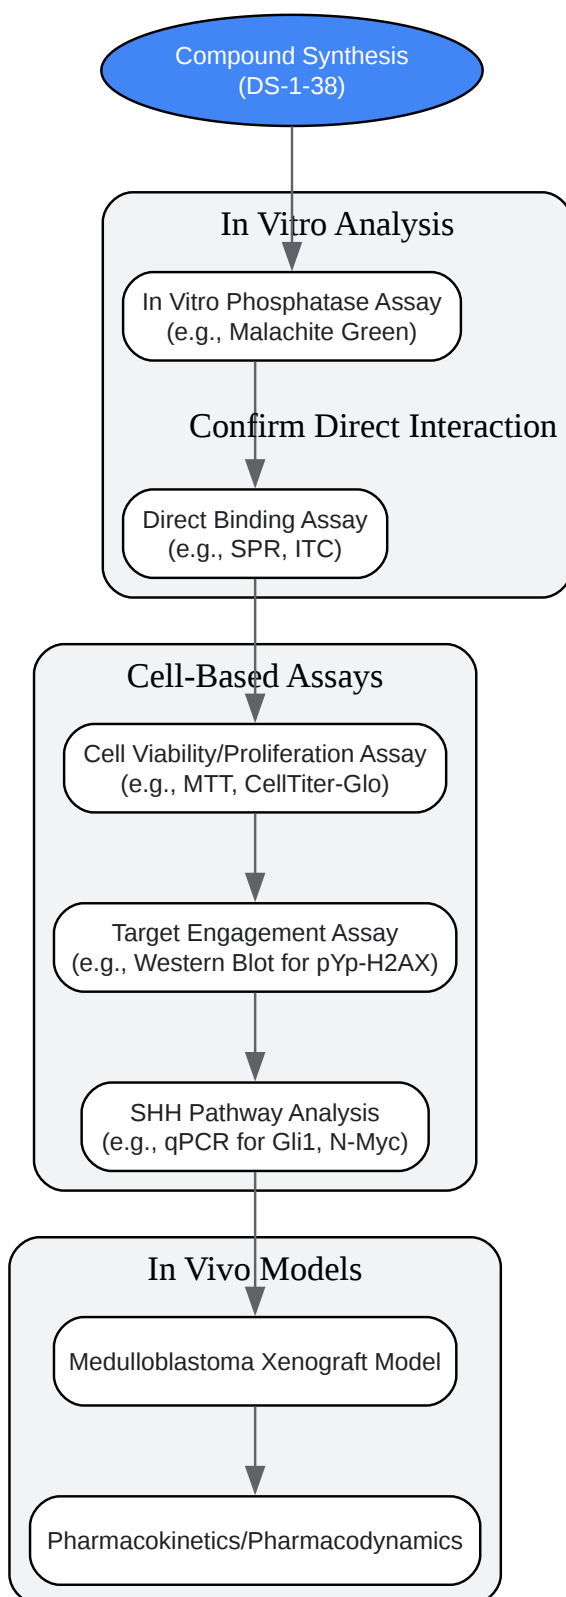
Compound Synthesis
(DS-1-38)

In Vitro Analysis

In Vitro Phosphatase Assay
(e.g., Malachite Green)

Confirm Direct Interaction

Direct Binding Assay
(e.g., SPR, ITC)

Cell-Based Assays

Cell Viability/Proliferation Assay
(e.g., MTT, CellTiter-Glo)

Target Engagement Assay
(e.g., Western Blot for pYp-H2AX)

SHH Pathway Analysis
(e.g., qPCR for Gli1, N-Myc)

In Vivo Models

Medulloblastoma Xenograft Model

Pharmacokinetics/Pharmacodynamics